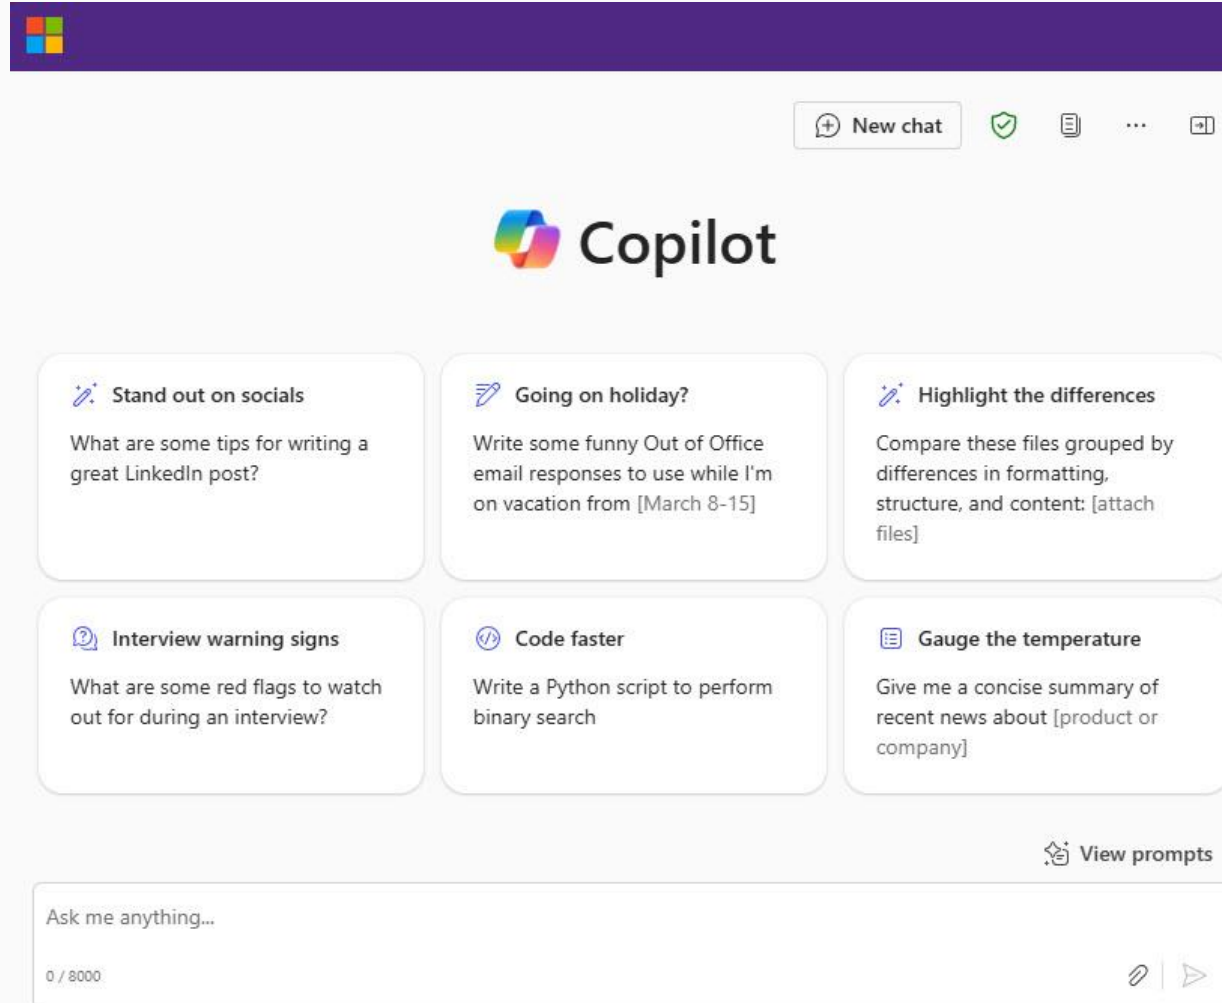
New chat

Copilot

Stand out on socials

What are some tips for writing a great LinkedIn post?

Going on holiday?

Write some funny Out of Office email responses to use while I'm on vacation from [March 8-15]

Highlight the differences

Compare these files grouped by differences in formatting, structure, and content: [attach files]

Interview warning signs

What are some red flags to watch out for during an interview?

Code faster

Write a Python script to perform binary search

Gauge the temperature

Give me a concise summary of recent news about [product or company]

View prompts

Ask me anything...

0 / 8000